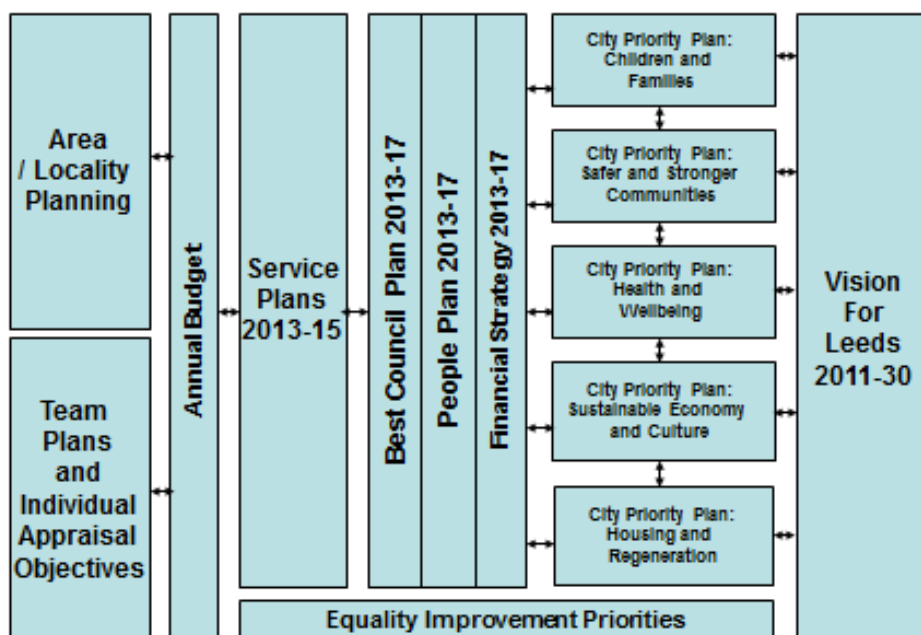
Area / Locality Planning

Team Plans and Individual Appraisal Objectives

Annual Budget

Service Plans 2013-15

Best Council Plan 2013-17

People Plan 2013-17

Financial Strategy 2013-17

City Priority Plan: Children and Families

City Priority Plan: Safer and Stronger Communities

City Priority Plan: Health and Wellbeing

City Priority Plan: Sustainable Economy and Culture

City Priority Plan: Housing and Regeneration

Vision For Leeds 2011-30

Equality Improvement Priorities